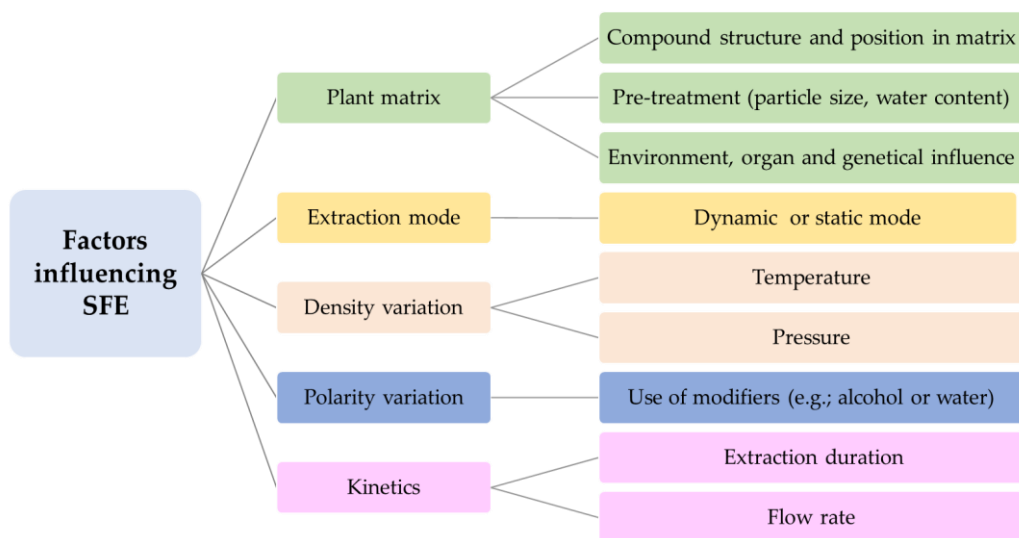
Factors influencing SFE

Plant matrix

Compound structure and position in matrix

Pre-treatment (particle size, water content)

Environment, organ and genetical influence

Extraction mode

Dynamic or static mode

Density variation

Temperature

Pressure

Polarity variation

Use of modifiers (e.g.; alcohol or water)

Kinetics

Extraction duration

Flow rate